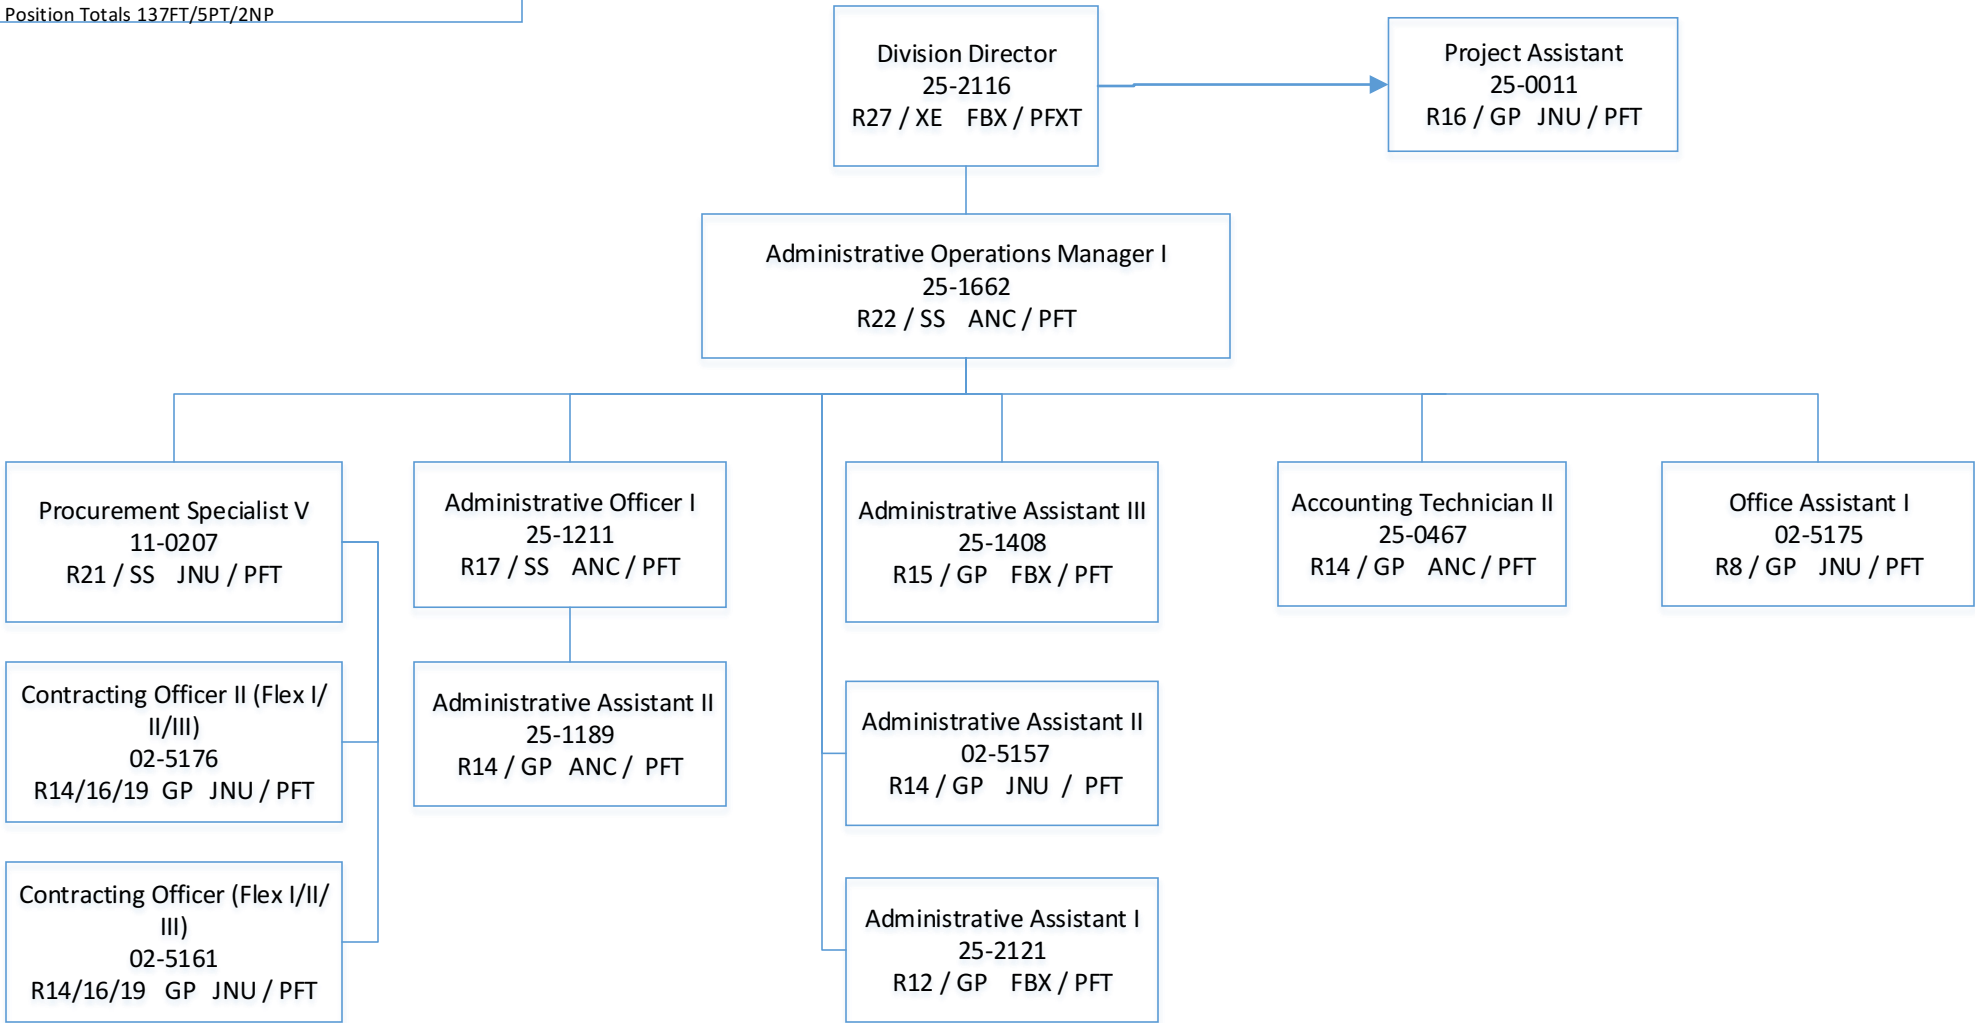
Position Totals 137FT/5PT/2NP

Division Director
25-2116
R27 / XE FBX / PFXT

Project Assistant
25-0011
R16 / GP JNU / PFT

Administrative Operations Manager I
25-1662
R22 / SS ANC / PFT

Procurement Specialist V
11-0207
R21 / SS JNU / PFT

Administrative Officer I
25-1211
R17 / SS ANC / PFT

Administrative Assistant III
25-1408
R15 / GP FBX / PFT

Accounting Technician II
25-0467
R14 / GP ANC / PFT

Office Assistant I
02-5175
R8 / GP JNU / PFT

Contracting Officer II (Flex I/ II/III)
02-5176
R14/16/19 GP JNU / PFT

Administrative Assistant II
25-1189
R14 / GP ANC / PFT

Administrative Assistant II
02-5157
R14 / GP JNU / PFT

Contracting Officer (Flex I/II/ III)
02-5161
R14/16/19 GP JNU / PFT

Administrative Assistant I
25-2121
R12 / GP FBX / PFT